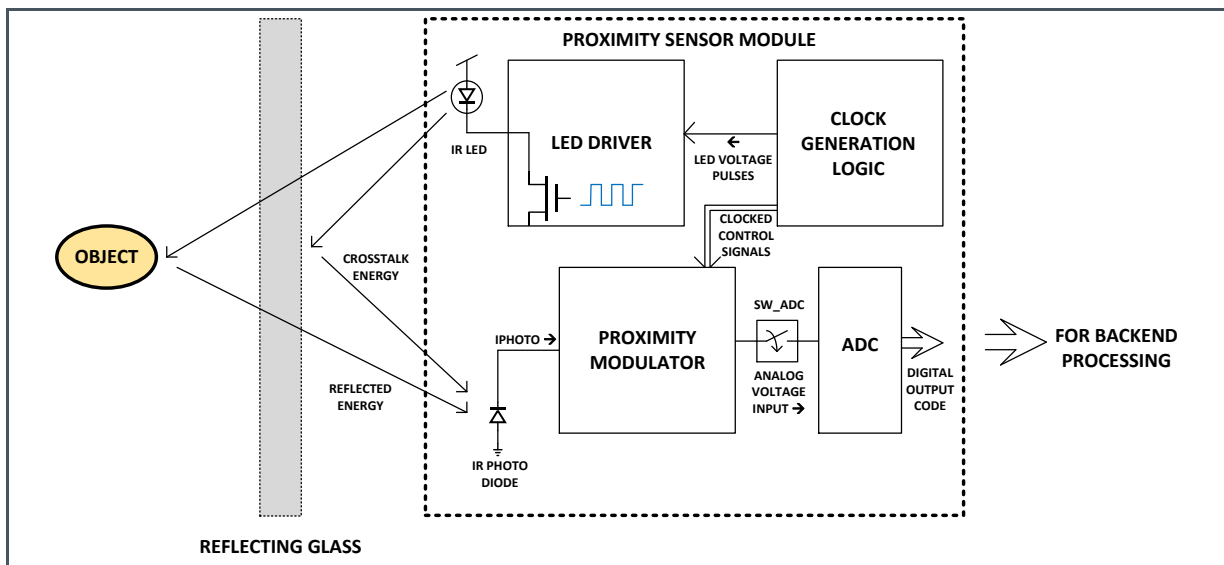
PROXIMITY SENSOR MODULE

IR LED

LED DRIVER

← LED VOLTAGE PULSES

CLOCK GENERATION LOGIC

CLOCKED CONTROL SIGNALS

OBJECT

CROSSTALK ENERGY

REFLECTED ENERGY

IPHOTO →

PROXIMITY MODULATOR

SW_ADC

ANALOG VOLTAGE INPUT →

ADC

DIGITAL OUTPUT CODE

FOR BACKEND PROCESSING

IR PHOTO DIODE

REFLECTING GLASS